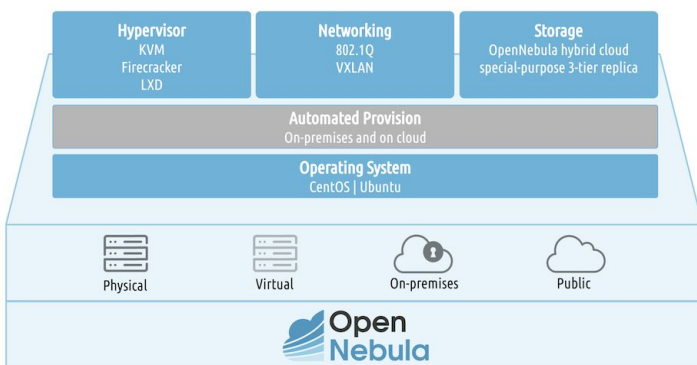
Hypervisor
KVM
Firecracker
LXD

Networking
802.1Q
VXLAN

Storage
OpenNebula hybrid cloud
special-purpose 3-tier replica

Automated Provision
On-premises and on cloud

Operating System
CentOS | Ubuntu

Physical

Virtual

On-premises

Public

Open
Nebula